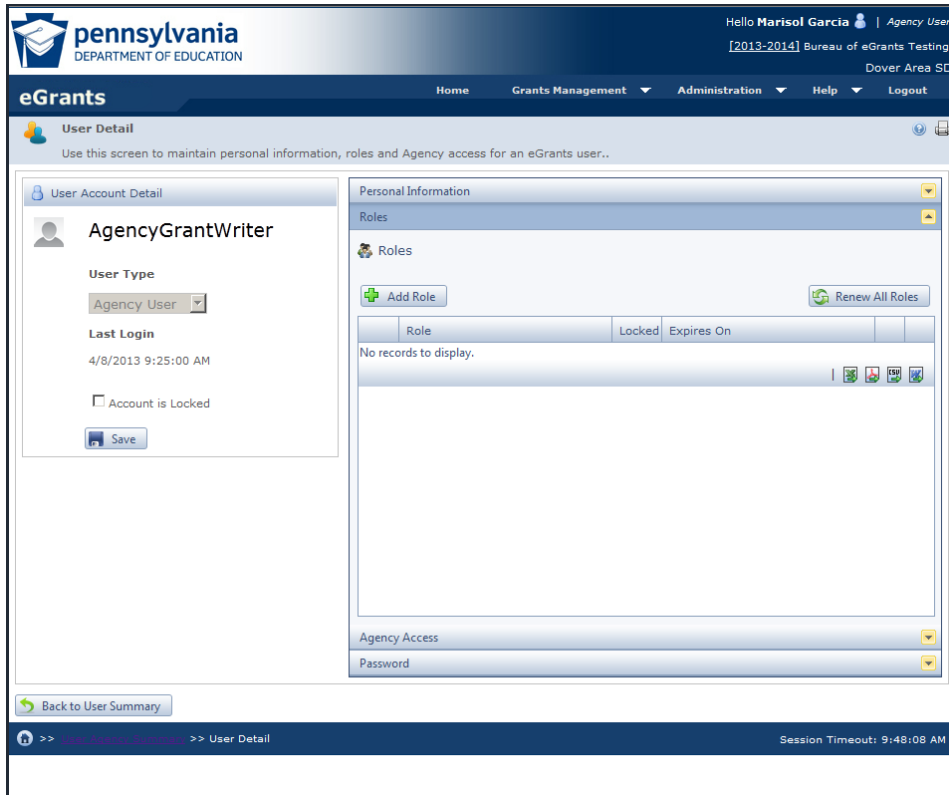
pennsylvania
DEPARTMENT OF EDUCATION

Hello Marisol Garcia | Agency User
[2013-2014] Bureau of eGrants Testing
Dover Area SD

eGrants

Home Grants Management Administration Help Logout

User Detail
Use this screen to maintain personal information, roles and Agency access for an eGrants user..

User Account Detail

AgencyGrantWriter

User Type

Agency User

Last Login

4/8/2013 9:25:00 AM

Account is Locked

Save

Personal Information

Roles

Roles

Add Role

Renew All Roles

| | Role | Locked | Expires On | | |
|---|---|---|---|---|---|
| No records to display. | | | | | |

Agency Access

Password

Back to User Summary

>> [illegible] >> User Detail

Session Timeout: 9:48:08 AM